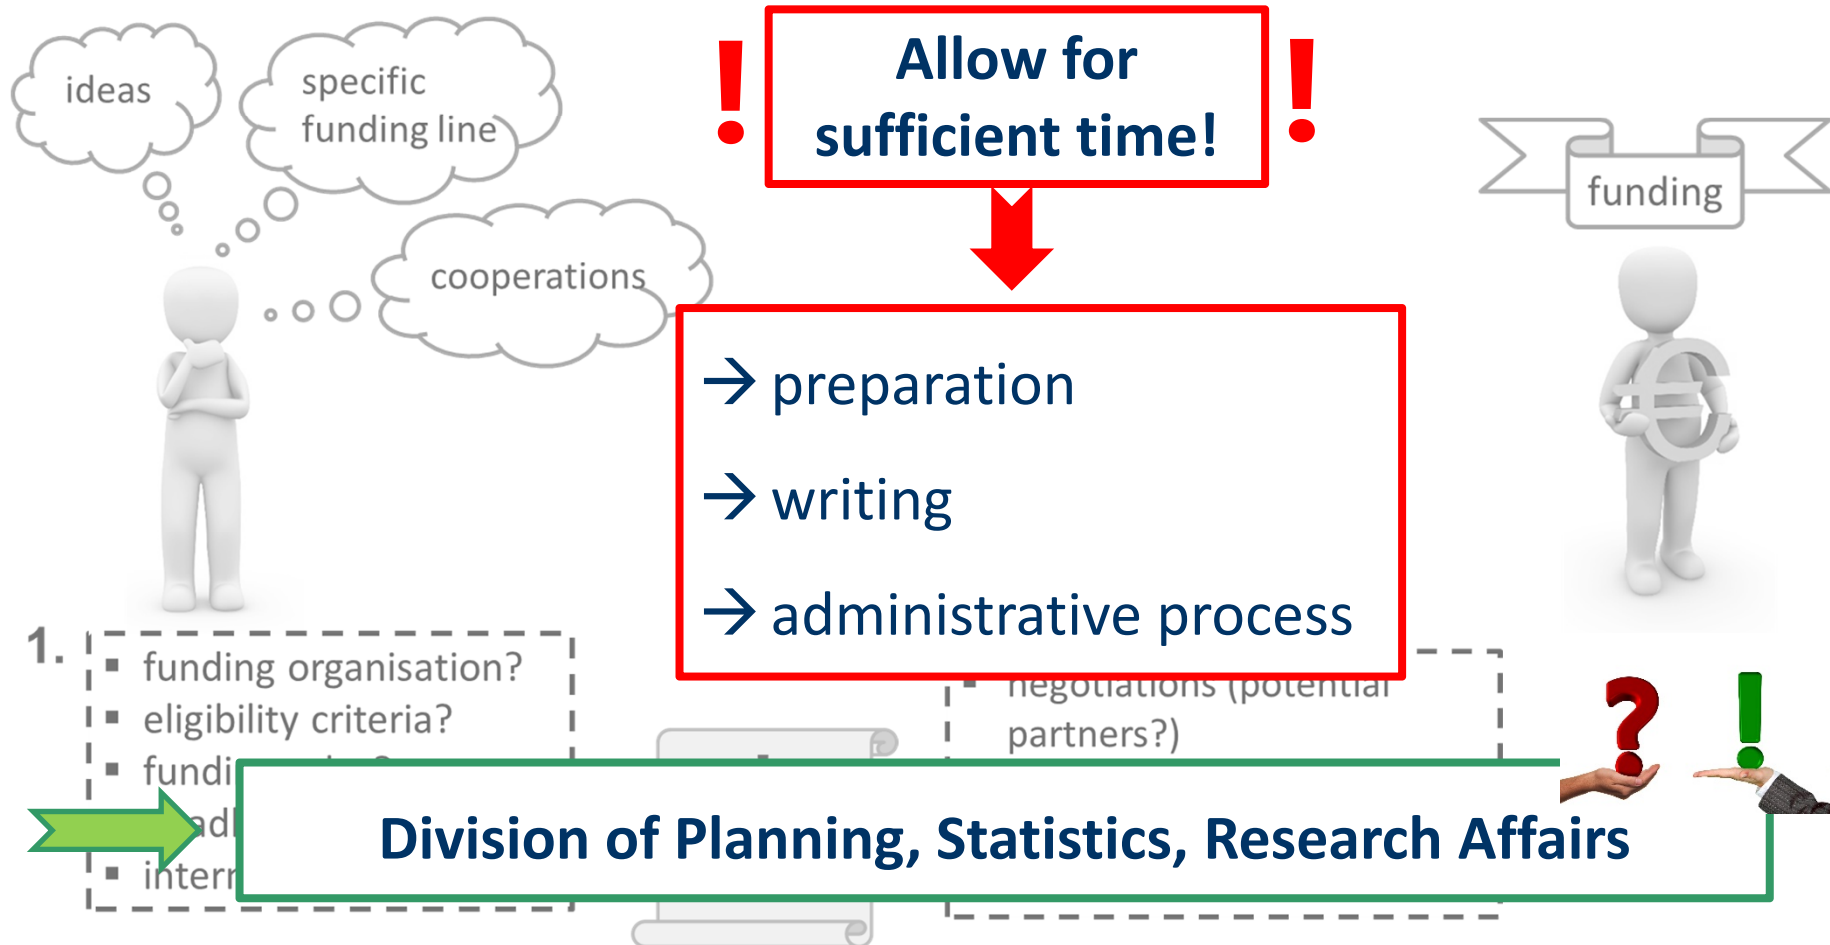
ideas

specific funding line

cooperations

!

Allow for sufficient time!

!

funding

→ preparation

→ writing

→ administrative process

1.

- funding organisation?
- eligibility criteria?
- fundi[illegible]
- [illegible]adl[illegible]
- interr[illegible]

- negotiations (potential partners?)

Division of Planning, Statistics, Research Affairs